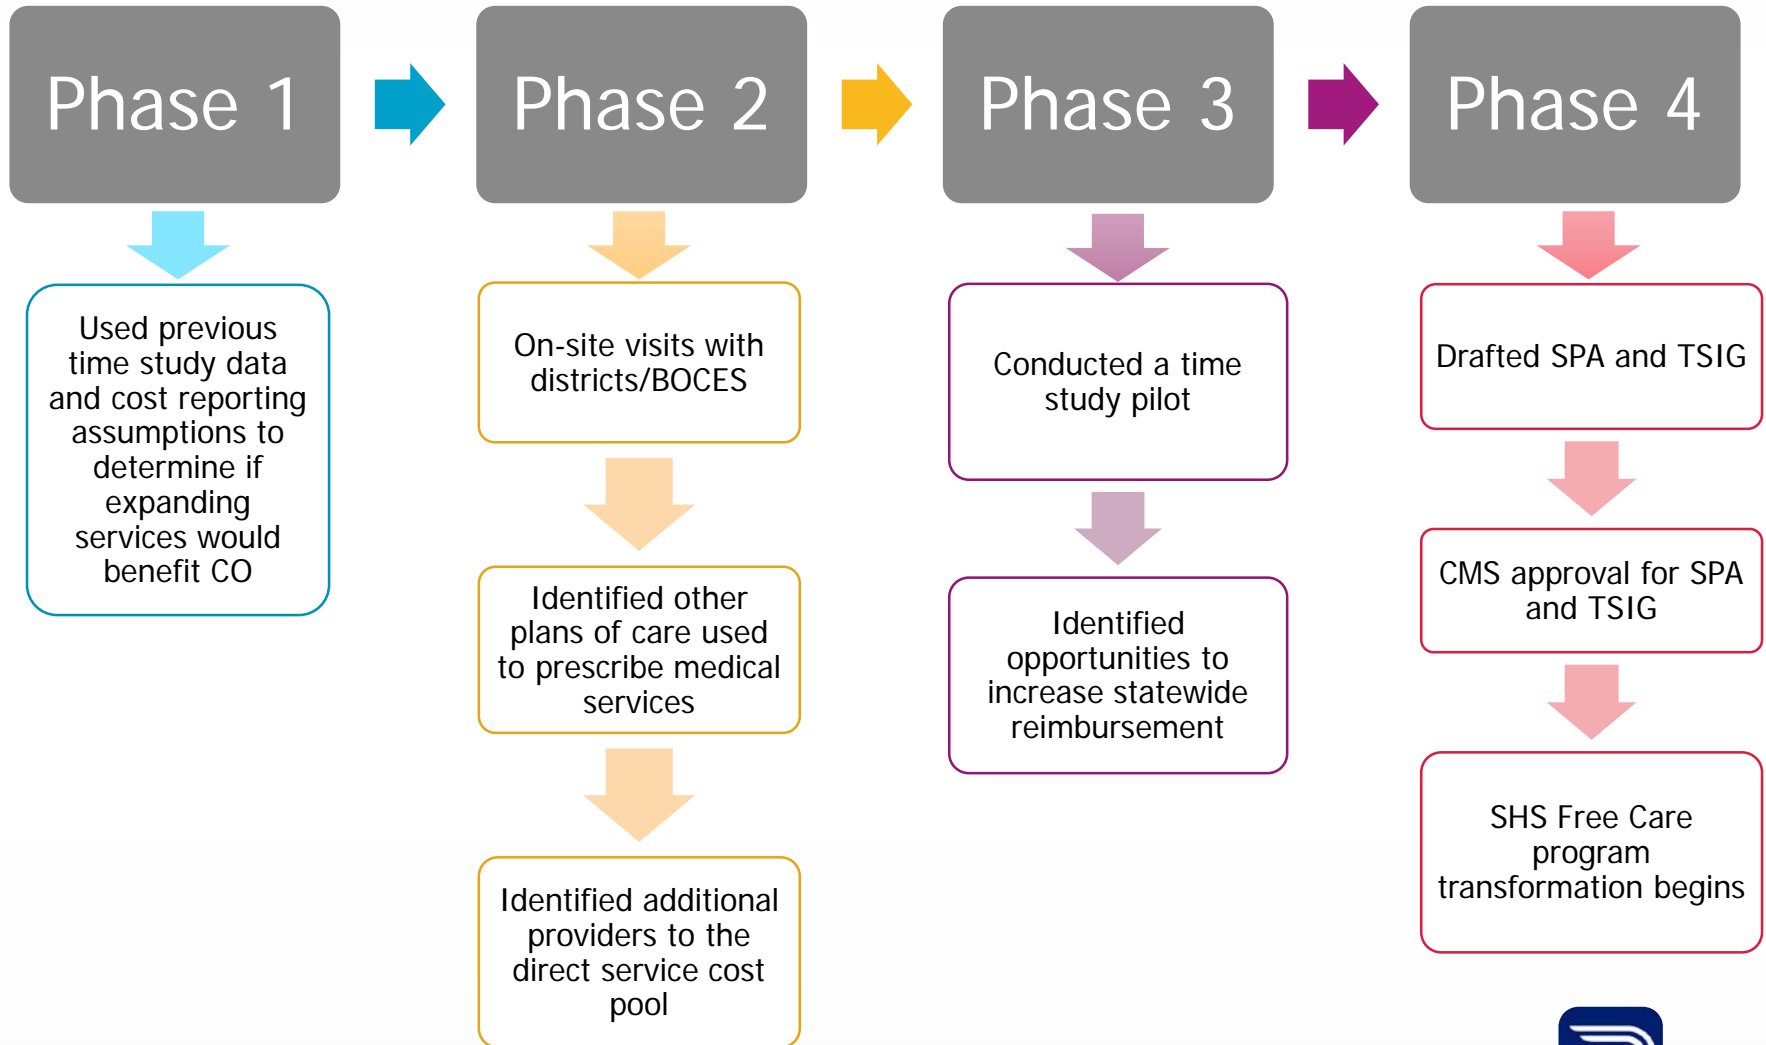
Phase 1

Used previous time study data and cost reporting assumptions to determine if expanding services would benefit CO

Phase 2

On-site visits with districts/BOCES

Identified other plans of care used to prescribe medical services

Identified additional providers to the direct service cost pool

Phase 3

Conducted a time study pilot

Identified opportunities to increase statewide reimbursement

Phase 4

Drafted SPA and TSIG

CMS approval for SPA and TSIG

SHS Free Care program transformation begins